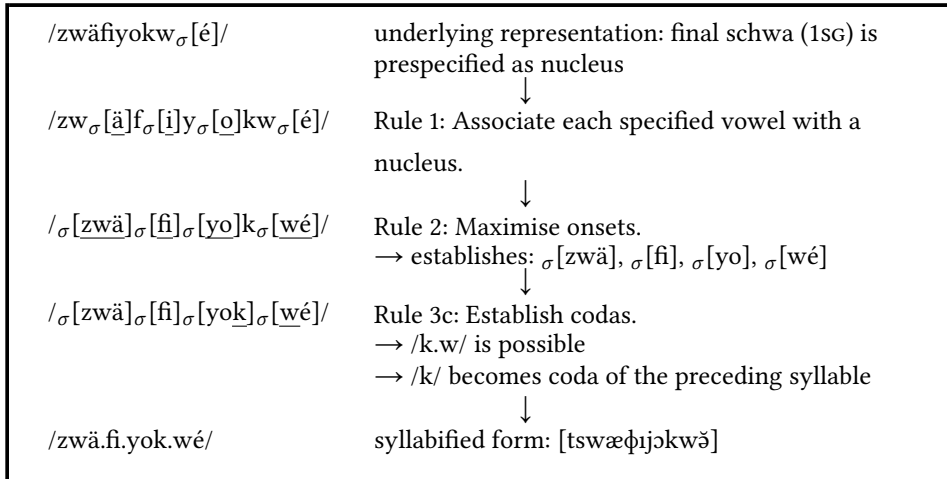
| | |
|---|---|
| /zwäfiyokw$_\sigma$[é]/ | underlying representation: final schwa (1SG) is prespecified as nucleus ↓ |
| /zw$_\sigma$[ä]f$_\sigma$[i]y$_\sigma$[o]kw$_\sigma$[é]/ | Rule 1: Associate each specified vowel with a nucleus. ↓ |
| /$_\sigma$[zwä]$_\sigma$[fi]$_\sigma$[yo]k$_\sigma$[wé]/ | Rule 2: Maximise onsets. → establishes: $_\sigma$[zwä], $_\sigma$[fi], $_\sigma$[yo], $_\sigma$[wé] ↓ |
| /$_\sigma$[zwä]$_\sigma$[fi]$_\sigma$[yok]$_\sigma$[wé]/ | Rule 3c: Establish codas. → /k.w/ is possible → /k/ becomes coda of the preceding syllable ↓ |
| /zwä.fi.yok.wé/ | syllabified form: [tswæɸɪjɔkwə̆] |